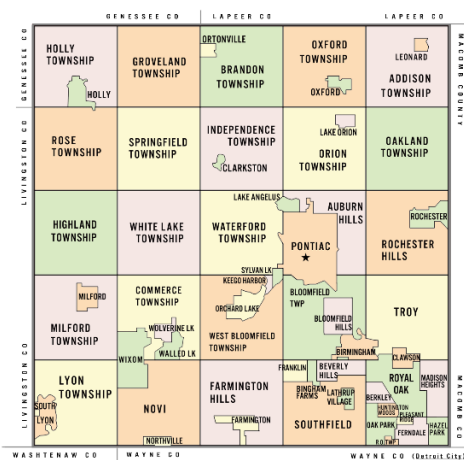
GENESSEE CO
LAPEER CO
LAPEER CO
GENESSEE CO
MACOMB COUNTY
LIVINGSTON CO
HOLLY TOWNSHIP
HOLLY
GROVELAND TOWNSHIP
ORTONVILLE
BRANDON TOWNSHIP
OXFORD TOWNSHIP
OXFORD
LEONARD
ADDISON TOWNSHIP
ROSE TOWNSHIP
SPRINGFIELD TOWNSHIP
INDEPENDENCE TOWNSHIP
CLARKSTON
LAKE ORION
ORION TOWNSHIP
OAKLAND TOWNSHIP
HIGHLAND TOWNSHIP
WHITE LAKE TOWNSHIP
LAKE ANGELUS
WATERFORD TOWNSHIP
AUBURN HILLS
PONTIAC
ROCHESTER
ROCHESTER HILLS
MILFORD
MILFORD TOWNSHIP
COMMERCE TOWNSHIP
SYLVAN LK
KEEGO HARBOR
ORCHARD LAKE
WEST BLOOMFIELD TOWNSHIP
BLOOMFIELD TWP
BLOOMFIELD HILLS
TROY
WOLVERINE LK
WALLED LK
WIXOM
BIRMINGHAM
CLAWSON
LIVINGSTON CO
LYON TOWNSHIP
SOUTH LYON
NOVI
NORTHVILLE
FARMINGTON HILLS
FARMINGTON
FRANKLIN
BEVERLY HILLS
BINGHAM FARMS
LATHRUP VILLAGE
SOUTHFIELD
ROYAL OAK
MADISON HEIGHTS
BERKLEY
HUNTINGTON WOODS
PLEASANT RIDGE
OAK PARK
FERNDALE
HAZEL PARK
ROYAL OAK TWP
MACOMB CO
WASHTENAW CO
WAYNE CO
WAYNE CO (Detroit City)